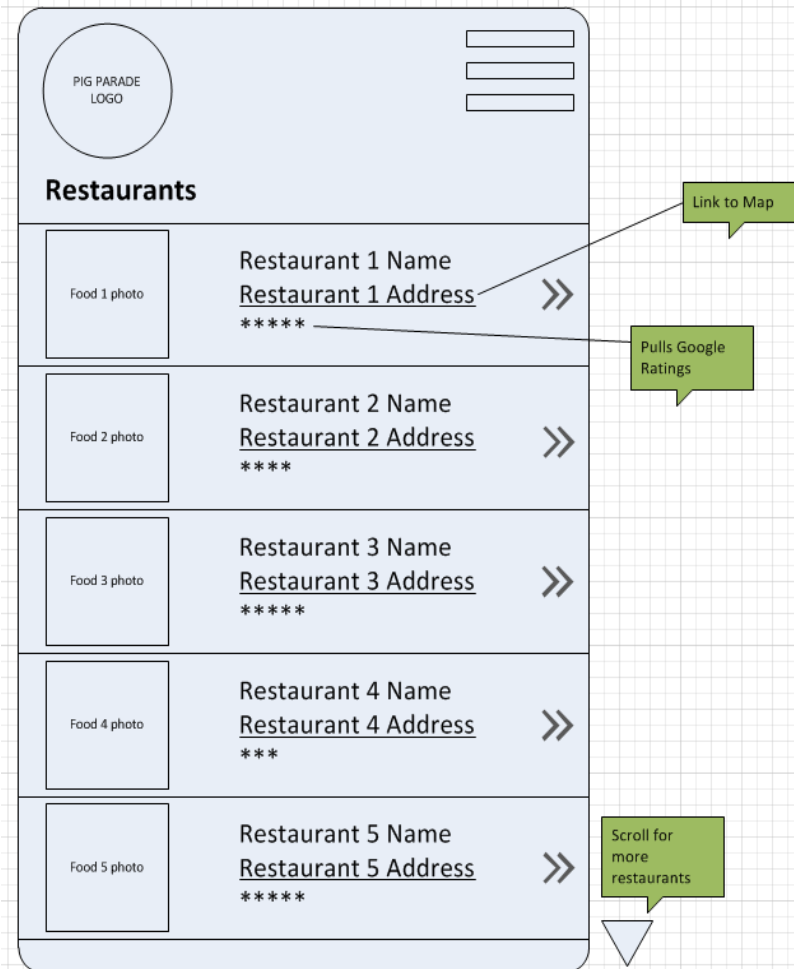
PIG PARADE LOGO

Restaurants

Link to Map

Food 1 photo

Restaurant 1 Name
Restaurant 1 Address
*****

»

Pulls Google Ratings

Food 2 photo

Restaurant 2 Name
Restaurant 2 Address
****

»

Food 3 photo

Restaurant 3 Name
Restaurant 3 Address
*****

»

Food 4 photo

Restaurant 4 Name
Restaurant 4 Address
***

»

Food 5 photo

Restaurant 5 Name
Restaurant 5 Address
*****

»

Scroll for more restaurants